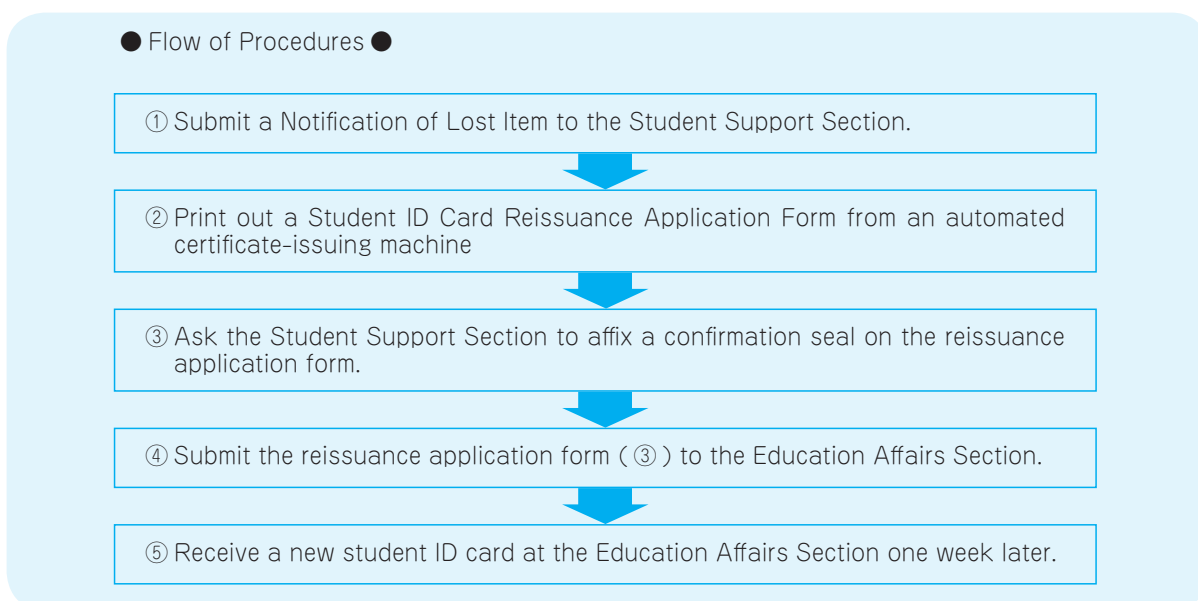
● Flow of Procedures ●

① Submit a Notification of Lost Item to the Student Support Section.

② Print out a Student ID Card Reissuance Application Form from an automated certificate-issuing machine

③ Ask the Student Support Section to affix a confirmation seal on the reissuance application form.

④ Submit the reissuance application form ( ③ ) to the Education Affairs Section.

⑤ Receive a new student ID card at the Education Affairs Section one week later.